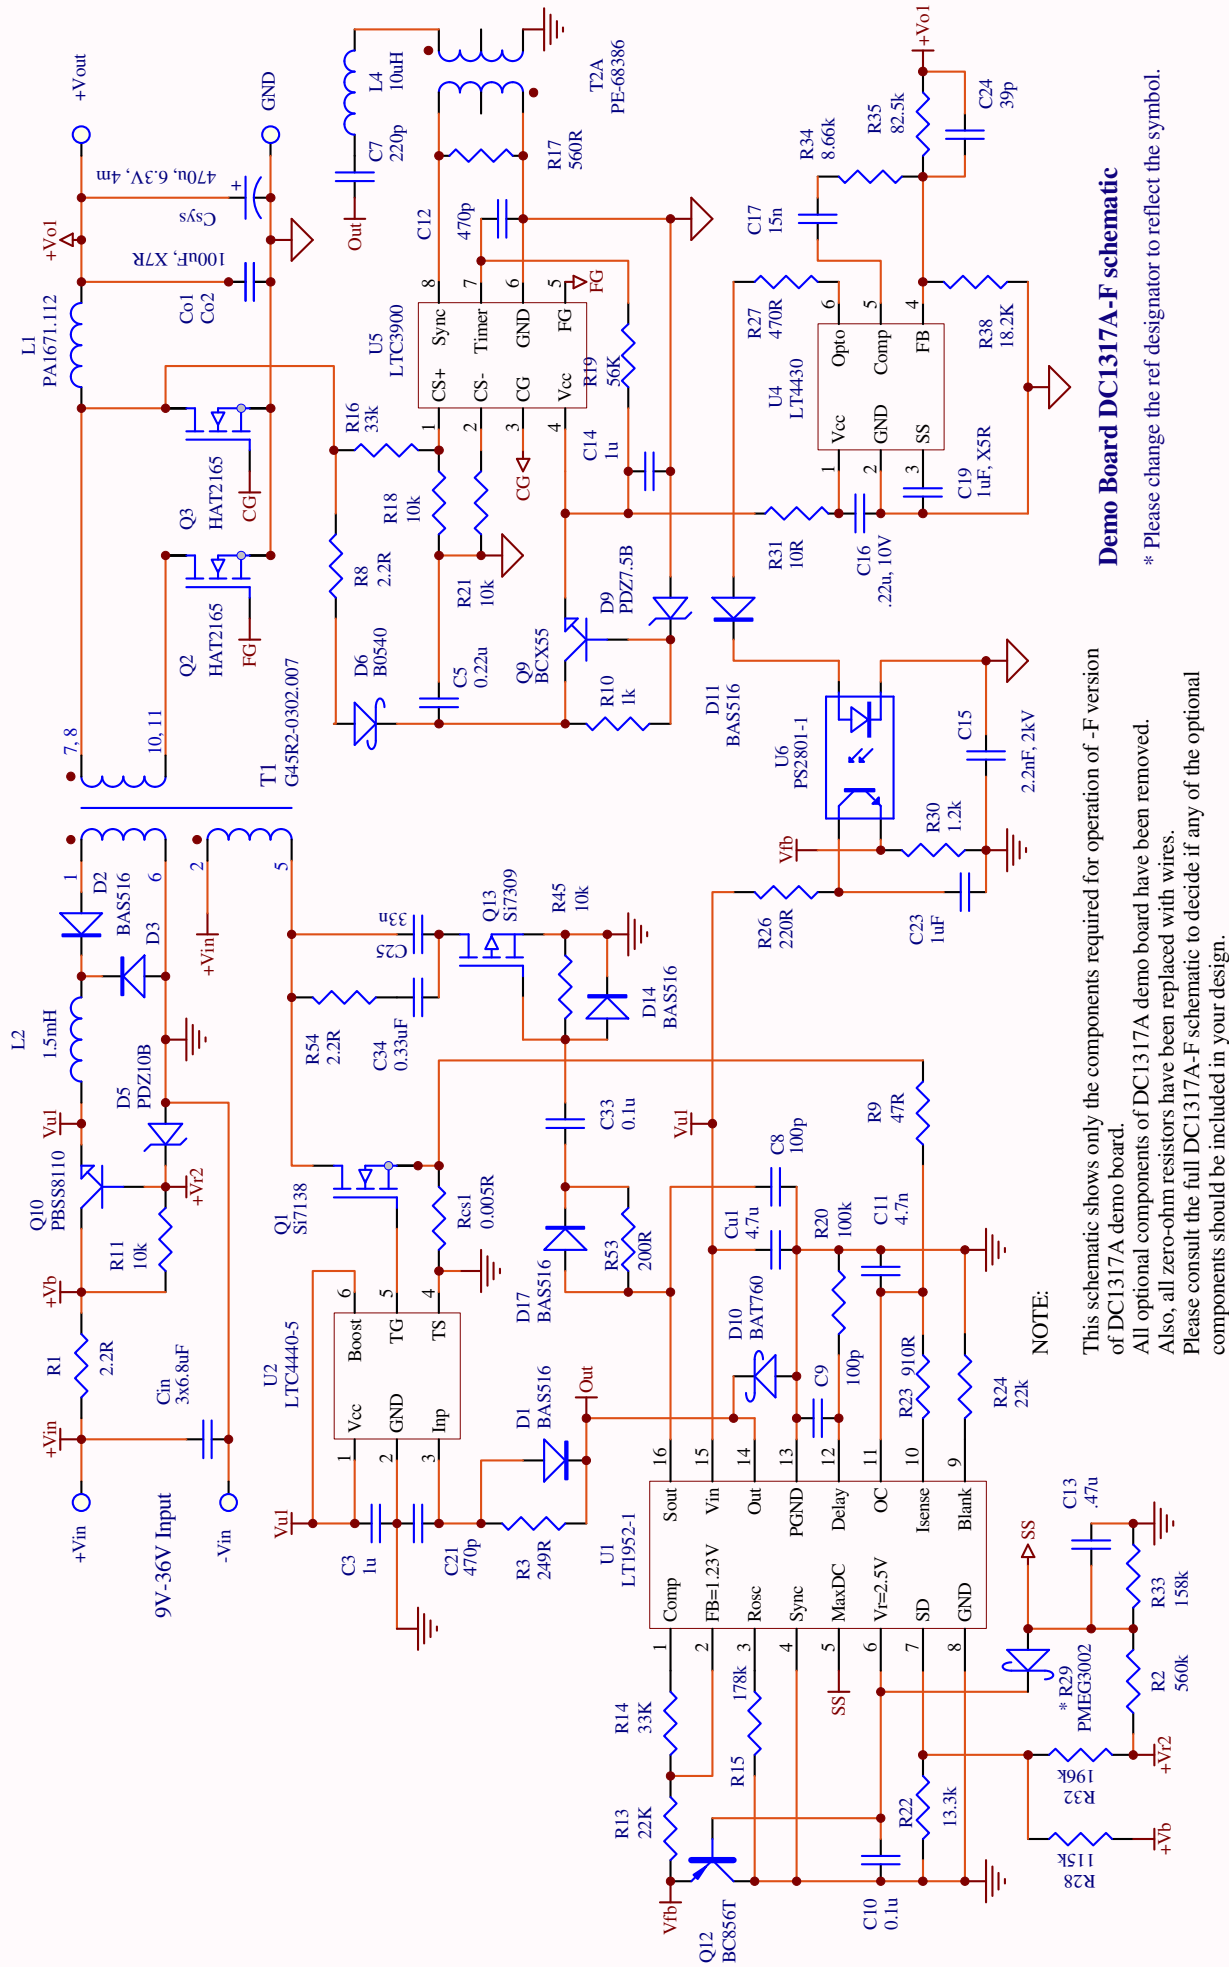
Demo Board DC1317A-F schematic

* Please change the ref designator to reflect the symbol.

NOTE:

This schematic shows only the components required for operation of -F version of DC1317A demo board.
All optional components of DC1317A demo board have been removed.
Also, all zero-ohm resistors have been replaced with wires.
Please consult the full DC1317A-F schematic to decide if any of the optional components should be included in your design.

+Vout
GND
+Vo1
470u, 6.3V, 4m
Csys
100uF, X7R
Co1
Co2
L1
PA1671.112
Q3
HAT2165
CG
Q2
HAT2165
FG
7, 8
10, 11
T1
G45R2-0302.007
R16
33k
R8
2.2R
D6
B0540
U5
LTC3900
Sync
Timer
GND
FG
CS+
CS-
CG
Vcc
8
7
6
5
1
2
3
4
FG
R19
56K
C12
470p
R18
10k
R21
10k
CG
C5
0.22u
C14
1u
Q9
BCX55
D9
PDZ7.5B
R10
1k
L4
10uH
C7
220p
Out
T2A
PE-68386
R17
560R
+Vo1
C24
39p
R35
82.5k
R34
8.66k
C17
15n
R27
470R
U4
LT4430
Opto
Comp
FB
Vcc
GND
SS
6
5
4
1
2
3
R38
18.2K
C19
1uF, X5R
R31
10R
C16
22u, 10V
D11
BAS516
U6
PS2801-1
C15
2.2nF, 2kV
R30
1.2k
Vfb
R26
220R
C23
1uF
L2
1.5mH
D2
BAS516
D3
1
6
2
5
+Vin
D5
PDZ10B
Vu1
Q10
PBSS8110
+Vr2
R11
10k
+Vb
R1
2.2R
+Vin
Cin
3x6.8uF
+Vin
-Vin
9V-36V Input
C25
33n
Q13
Si7309
R45
10k
D14
BAS516
R54
2.2R
C34
0.33uF
C33
0.1u
Vu1
Q1
Si7138
Rcs1
0.005R
U2
LTC4440-5
Boost
TG
TS
Vcc
GND
Inp
6
5
4
1
2
3
D17
BAS516
R53
200R
C8
100p
Cu1
4.7u
R20
100k
C11
4.7n
R9
47R
D10
BAT760
C9
100p
Out
D1
BAS516
Vu1
C3
1u
C21
470p
R3
249R
U1
LT1952-1
Sout
Vin
Out
PGND
Delay
OC
Isense
Blank
Comp
FB=1.23V
Rosc
Sync
MaxDC
Vr=2.5V
SD
GND
16
15
14
13
12
11
10
9
1
2
3
4
5
6
7
8
R23 910R
R24
22k
C13
.47u
SS
R33
158k
R2
560k
* R29
PMEG3002
+Vr2
R32
196k
R28
115k
+Vb
R14
33K
178k
R15
SS
R22
13.3k
R13
22K
Vfb
Q12
BC856T
C10
0.1u